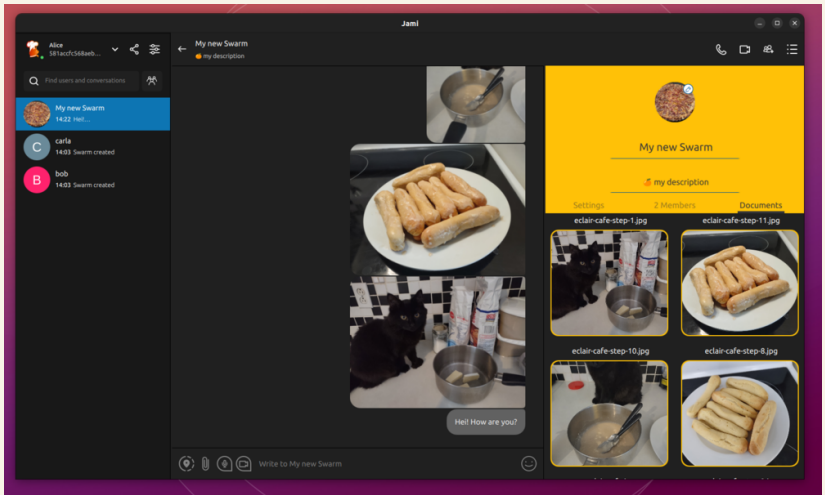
Jami

Alice
581accfc568aeb...

Find users and conversations

My new Swarm
14:22 Hel...

carla
14:03 Swarm created

bob
14:03 Swarm created

My new Swarm
my description

Hel! How are you?

Write to My new Swarm

My new Swarm

my description

Settings
2 Members
Documents

eclair-cafe-step-1.jpg
eclair-cafe-step-11.jpg
eclair-cafe-step-10.jpg
eclair-cafe-step-8.jpg